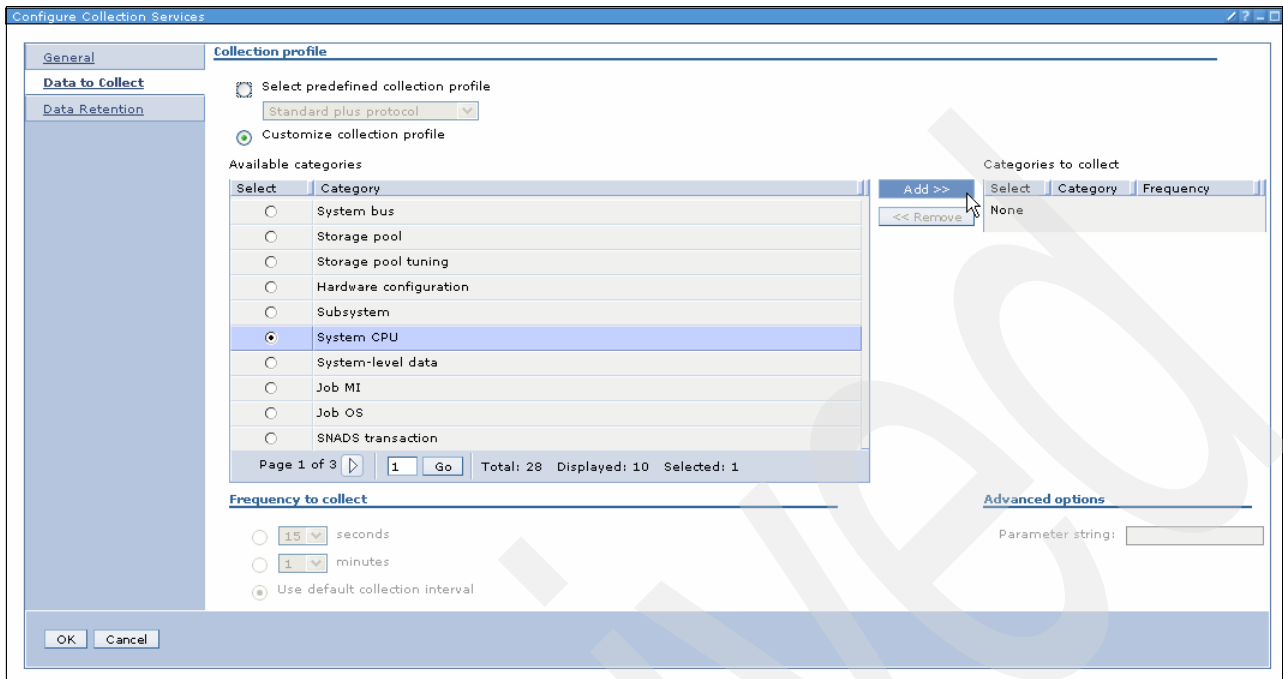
Configure Collection Services

General
Data to Collect
Data Retention

Collection profile

Select predefined collection profile

Standard plus protocol

Customize collection profile

Available categories

| Select | Category |
|---|---|
| ○ | System bus |
| ○ | Storage pool |
| ○ | Storage pool tuning |
| ○ | Hardware configuration |
| ○ | Subsystem |
| ⦿ | System CPU |
| ○ | System-level data |
| ○ | Job MI |
| ○ | Job OS |
| ○ | SNADS transaction |

Page 1 of 3 1 Go Total: 28 Displayed: 10 Selected: 1

Add >>
<< Remove

Categories to collect

| Select | Category | Frequency |
|---|---|---|
| None | | |

Frequency to collect

15 seconds
1 minutes
Use default collection interval

Advanced options

Parameter string:

OK Cancel